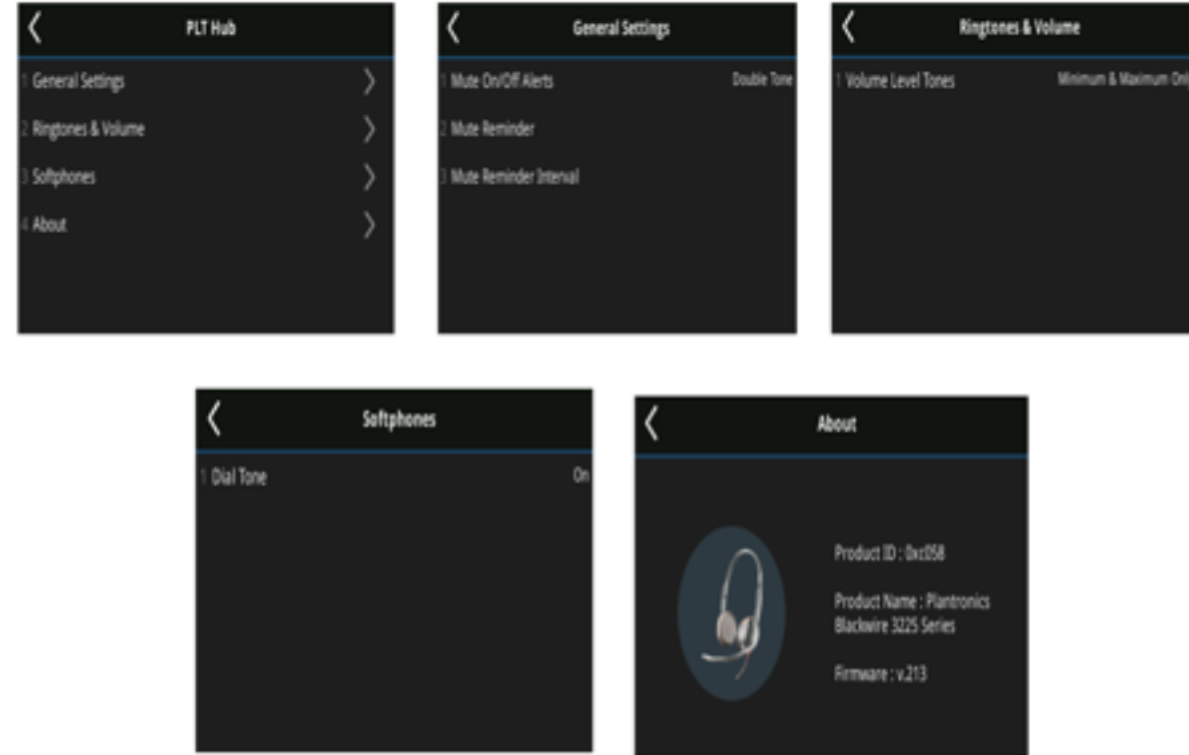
PLT Hub

1 General Settings

2 Ringtones & Volume

3 Softphones

4 About

General Settings

1 Mute On/Off Alerts Double Tone

2 Mute Reminder

3 Mute Reminder Interval

Ringtones & Volume

1 Volume Level Tones Minimum & Maximum Onl

Softphones

1 Dial Tone On

About

Product ID : 0xc058

Product Name : Plantronics Blackwire 3225 Series

Firmware : v.213